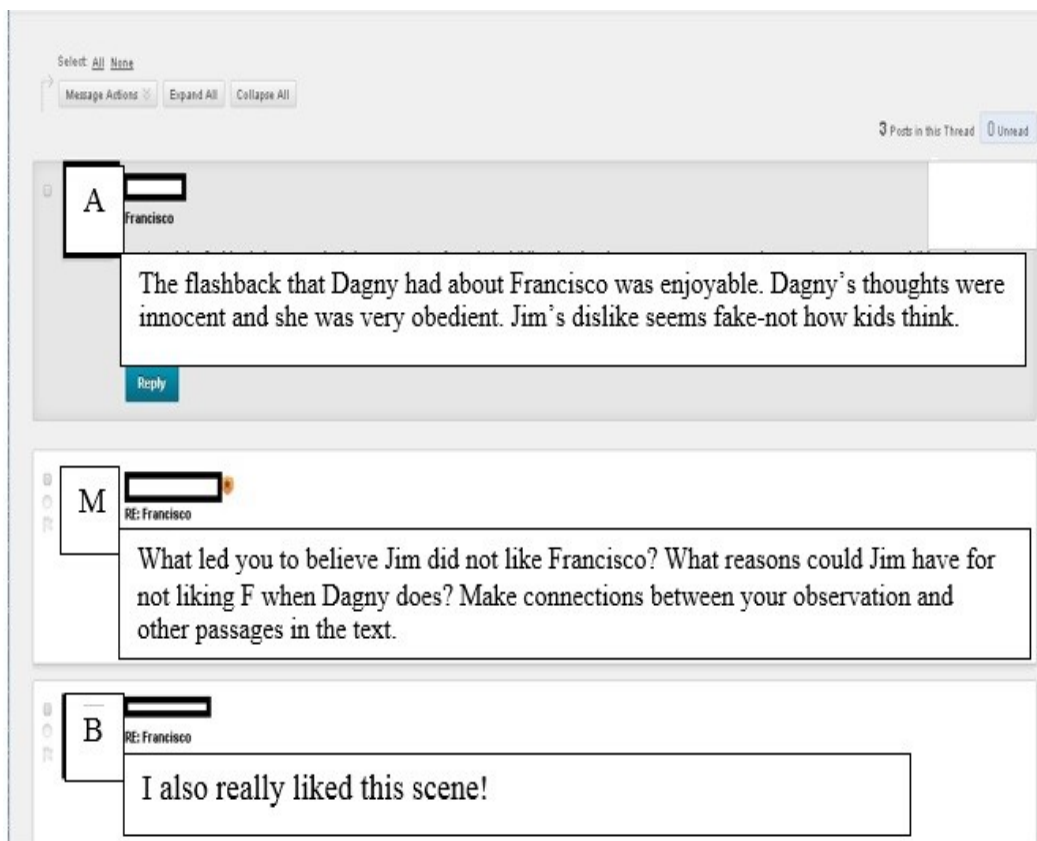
Select: All None

Message Actions Expand All Collapse All

3 Posts in this Thread 0 Unread

A

Francisco

The flashback that Dagny had about Francisco was enjoyable. Dagny's thoughts were innocent and she was very obedient. Jim's dislike seems fake-not how kids think.

Reply

M

RE: Francisco

What led you to believe Jim did not like Francisco? What reasons could Jim have for not liking F when Dagny does? Make connections between your observation and other passages in the text.

B

RE: Francisco

I also really liked this scene!